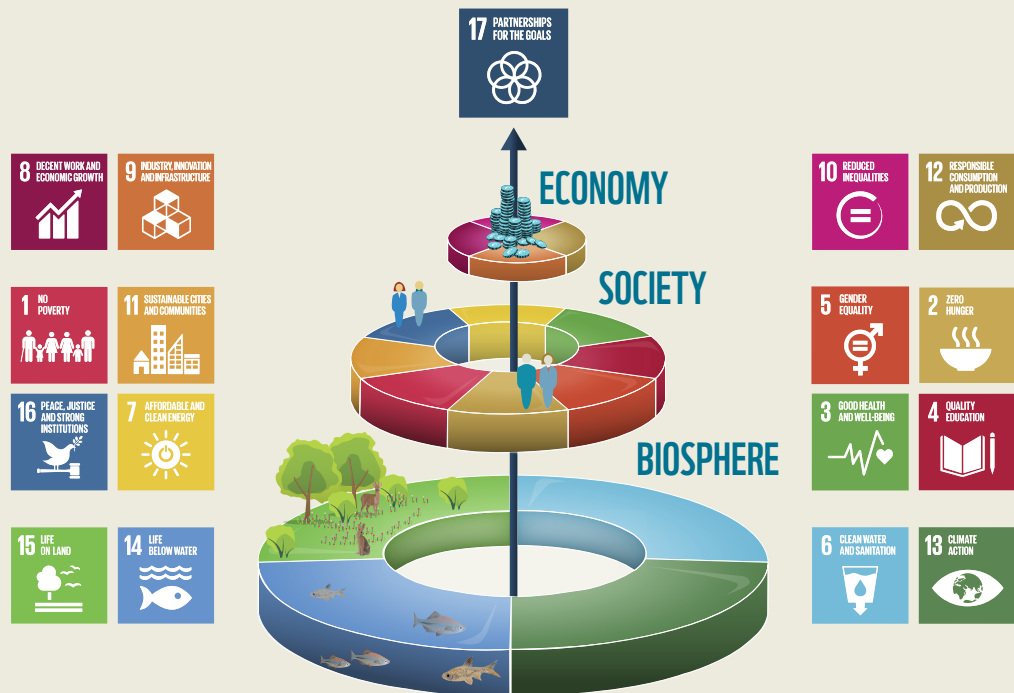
17 PARTNERSHIPS FOR THE GOALS

ECONOMY

SOCIETY

BIOSPHERE

8 DECENT WORK AND ECONOMIC GROWTH

9 INDUSTRY, INNOVATION AND INFRASTRUCTURE

1 NO POVERTY

11 SUSTAINABLE CITIES AND COMMUNITIES

16 PEACE, JUSTICE AND STRONG INSTITUTIONS

7 AFFORDABLE AND CLEAN ENERGY

15 LIFE ON LAND

14 LIFE BELOW WATER

10 REDUCED INEQUALITIES

12 RESPONSIBLE CONSUMPTION AND PRODUCTION

5 GENDER EQUALITY

2 ZERO HUNGER

3 GOOD HEALTH AND WELL-BEING

4 QUALITY EDUCATION

6 CLEAN WATER AND SANITATION

13 CLIMATE ACTION